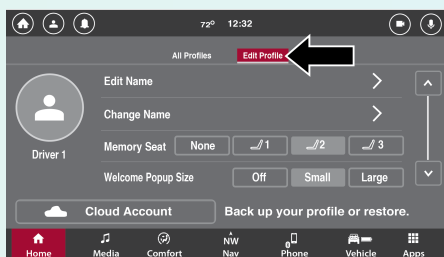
72° 12:32

All Profiles
Edit Profile

Edit Name

Change Name

Memory Seat
None
1
2
3

Driver 1

Welcome Popup Size
Off
Small
Large

Cloud Account
Back up your profile or restore.

Home
Media
Comfort
NW
Nav
Phone
Vehicle
Apps